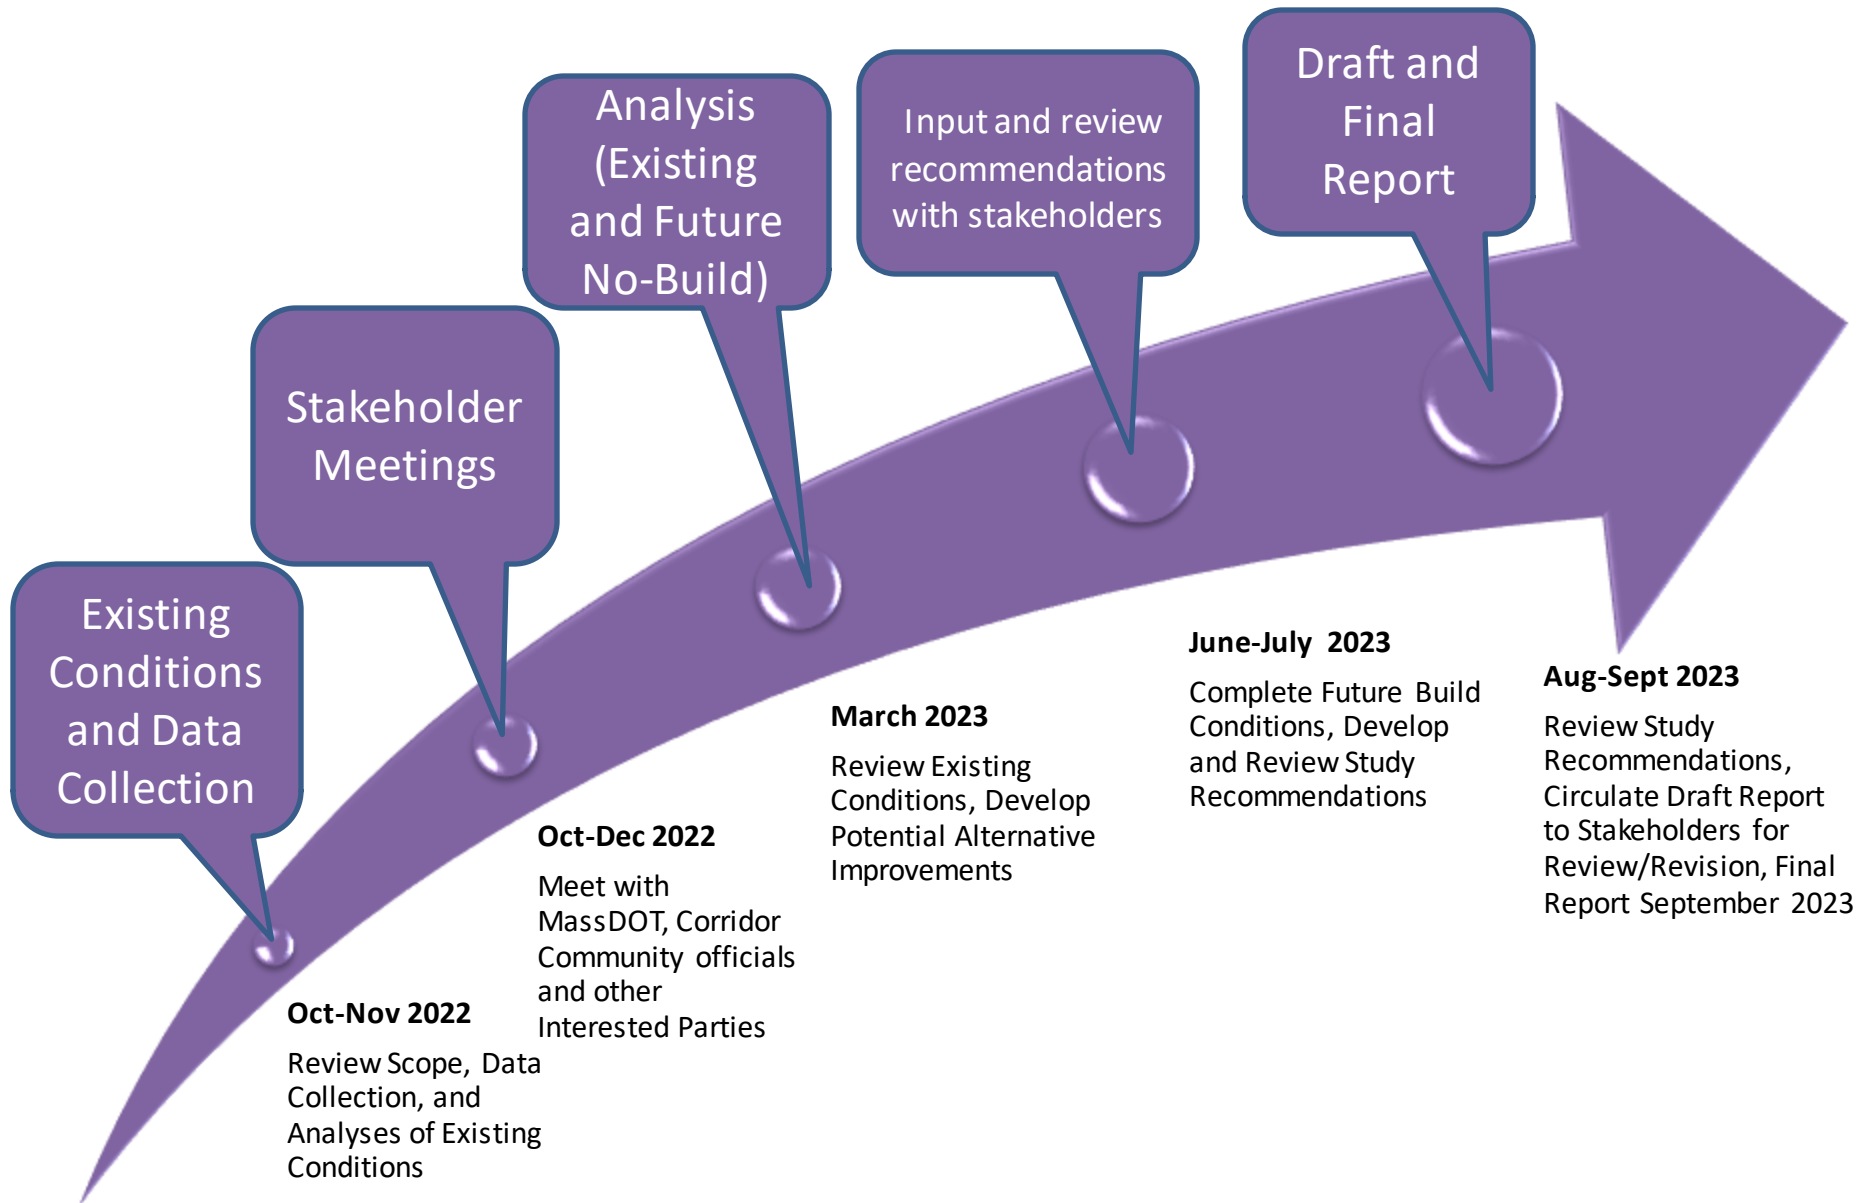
Existing Conditions and Data Collection

Stakeholder Meetings

Analysis (Existing and Future No-Build)

Input and review recommendations with stakeholders

Draft and Final Report

**Oct-Nov 2022**

Review Scope, Data Collection, and Analyses of Existing Conditions

**Oct-Dec 2022**

Meet with MassDOT, Corridor Community officials and other Interested Parties

**March 2023**

Review Existing Conditions, Develop Potential Alternative Improvements

**June-July 2023**

Complete Future Build Conditions, Develop and Review Study Recommendations

**Aug-Sept 2023**

Review Study Recommendations, Circulate Draft Report to Stakeholders for Review/Revision, Final Report September 2023